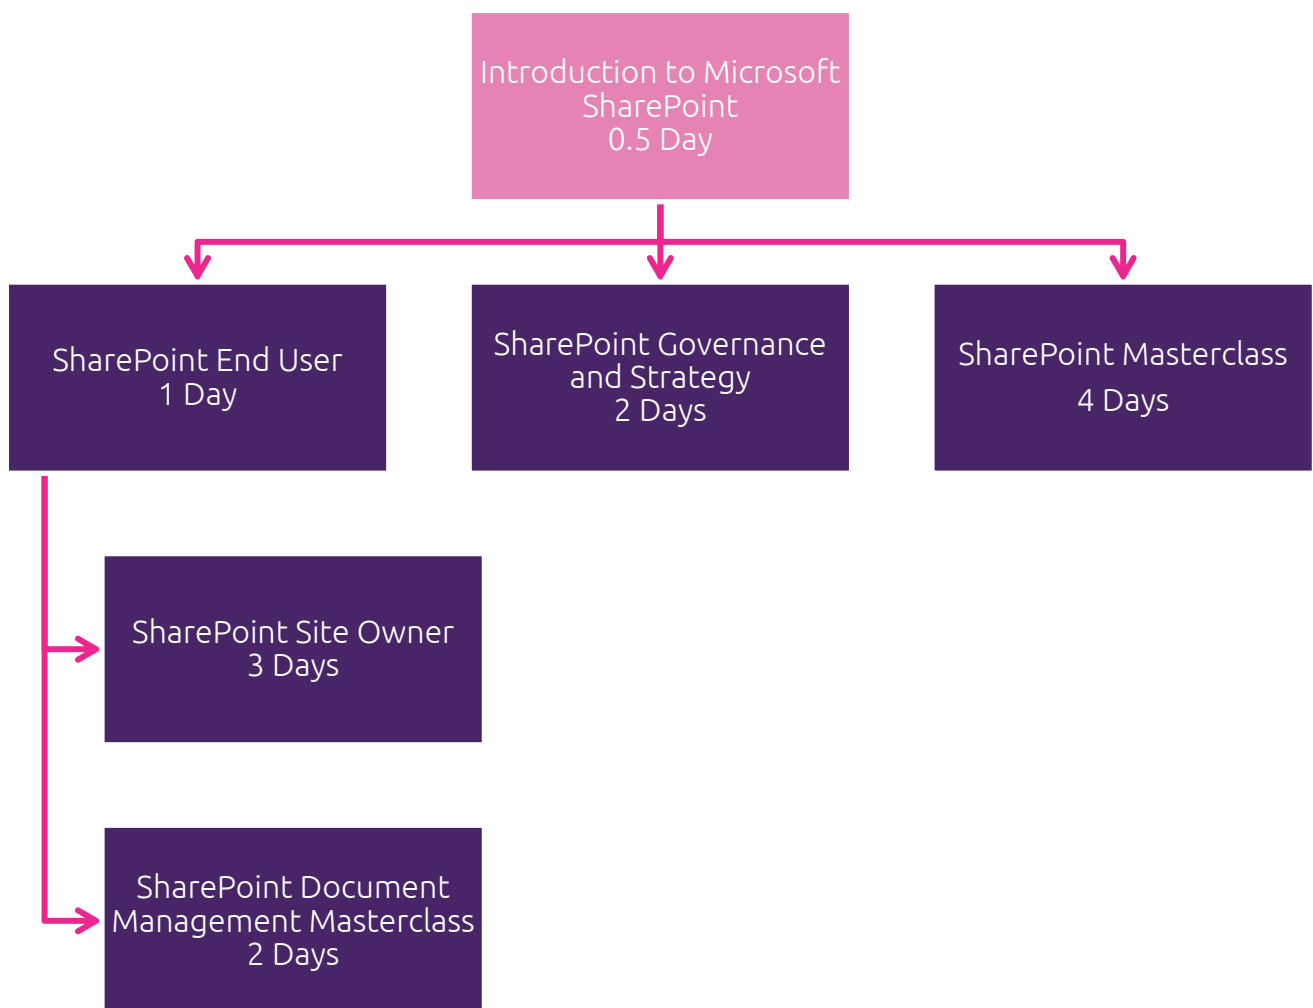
Introduction to Microsoft SharePoint
0.5 Day

SharePoint End User
1 Day

SharePoint Governance and Strategy
2 Days

SharePoint Masterclass
4 Days

SharePoint Site Owner
3 Days

SharePoint Document Management Masterclass
2 Days